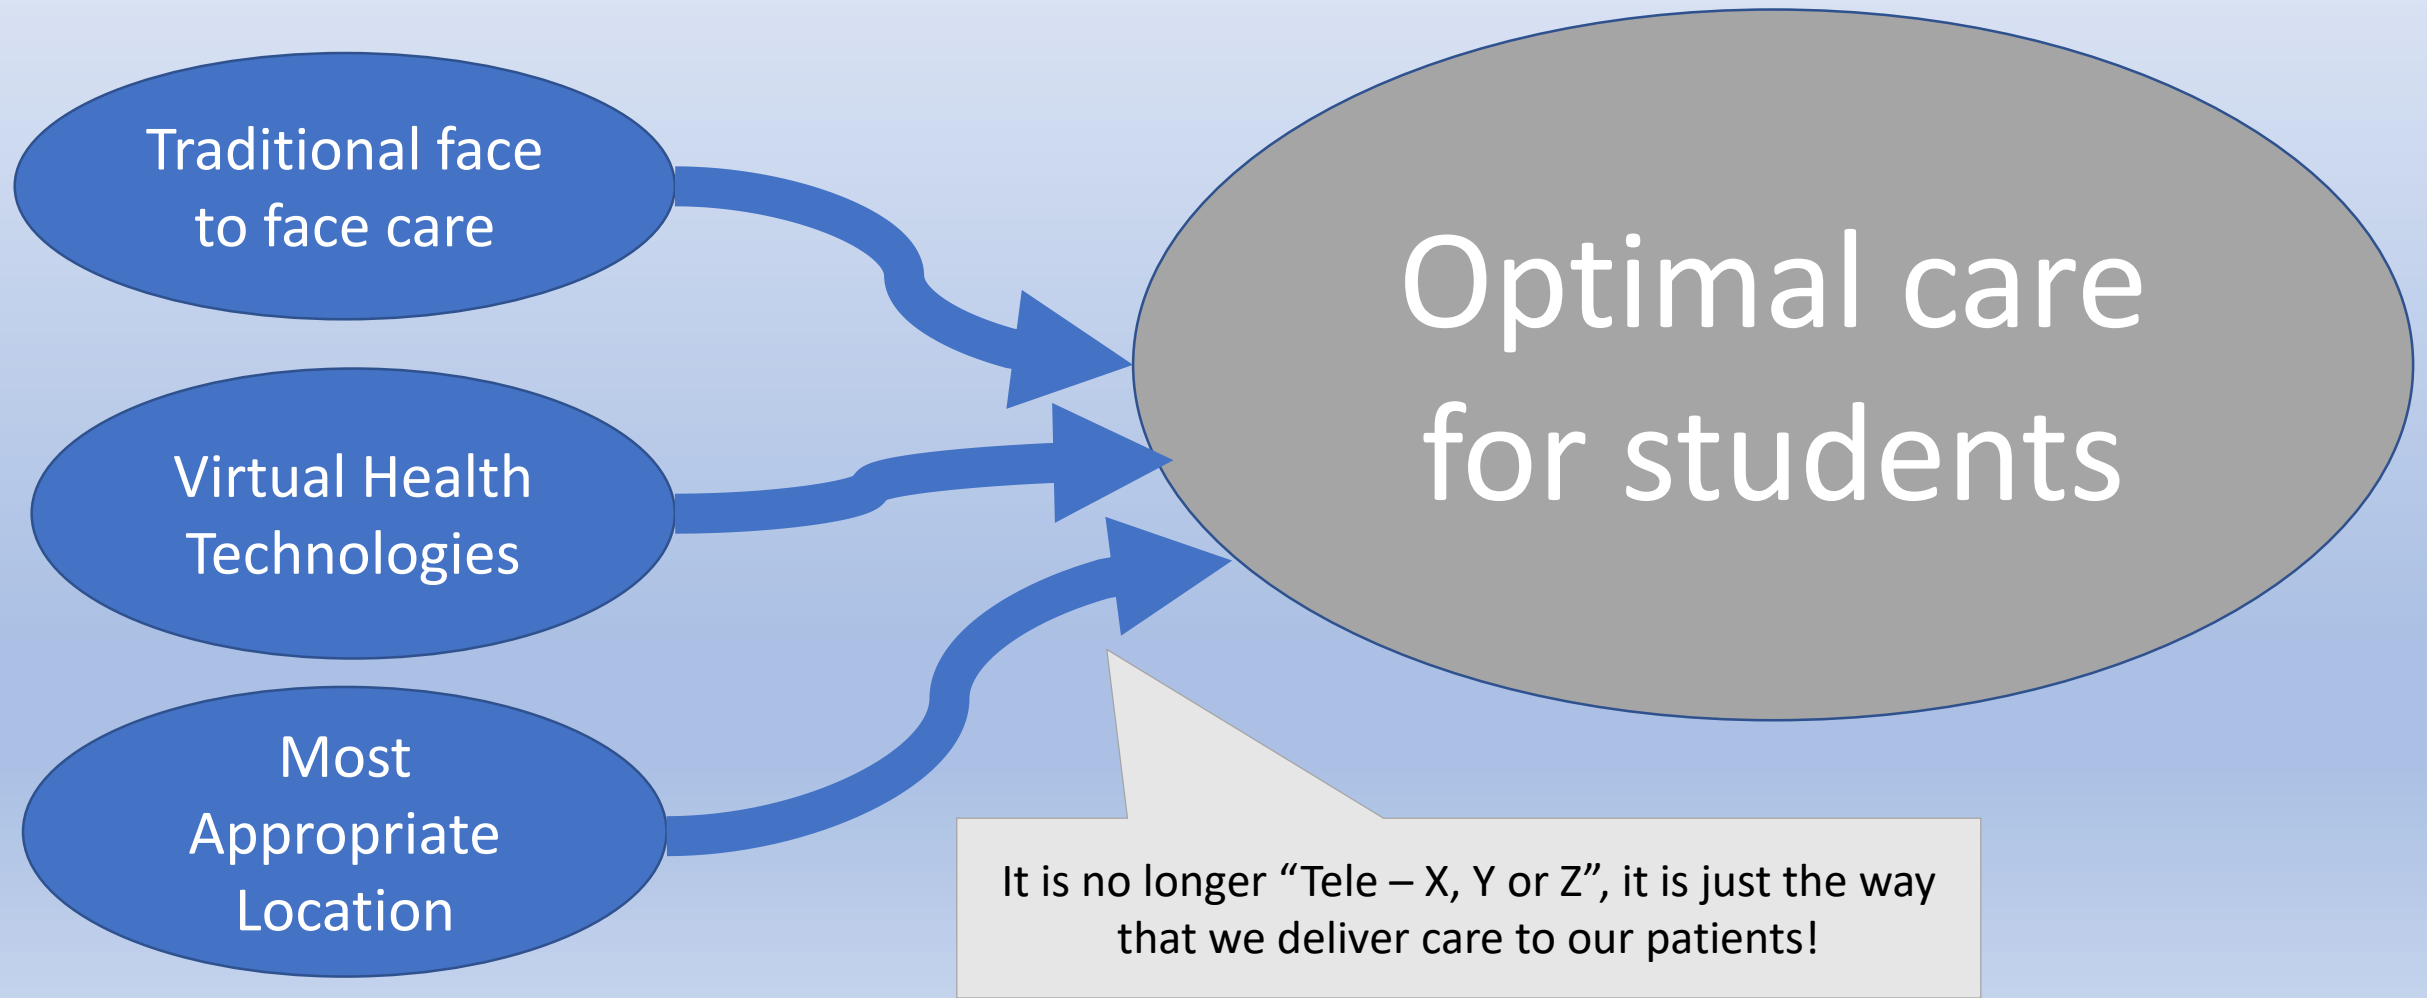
Traditional face to face care

Virtual Health Technologies

Most Appropriate Location

Optimal care for students

It is no longer “Tele – X, Y or Z”, it is just the way that we deliver care to our patients!